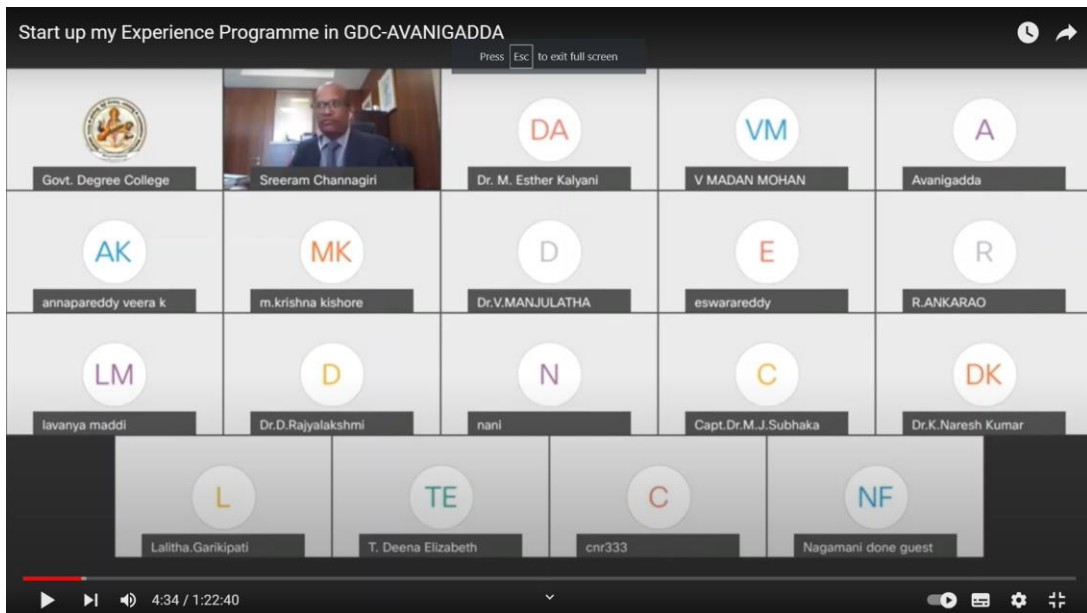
Start up my Experience Programme in GDC-AVANIGADDA

Press Esc to exit full screen

Govt. Degree College

Sreeram Channagiri

DA
Dr. M. Esther Kalyani

VM
V MADAN MOHAN

A
Avanigadda

AK
annapareddy veera k

MK
m.krishna kishore

D
Dr.V.MANJULATHA

E
eswarareddy

R
R.ANKARAO

LM
lavanya maddi

D
Dr.D.Rajyalakshmi

N
nani

C
Capt.Dr.M.J.Subhaka

DK
Dr.K.Naresh Kumar

L
Lalitha.Garikipati

TE
T. Deena Elizabeth

C
cnr333

NF
Nagamani done guest

4:34 / 1:22:40